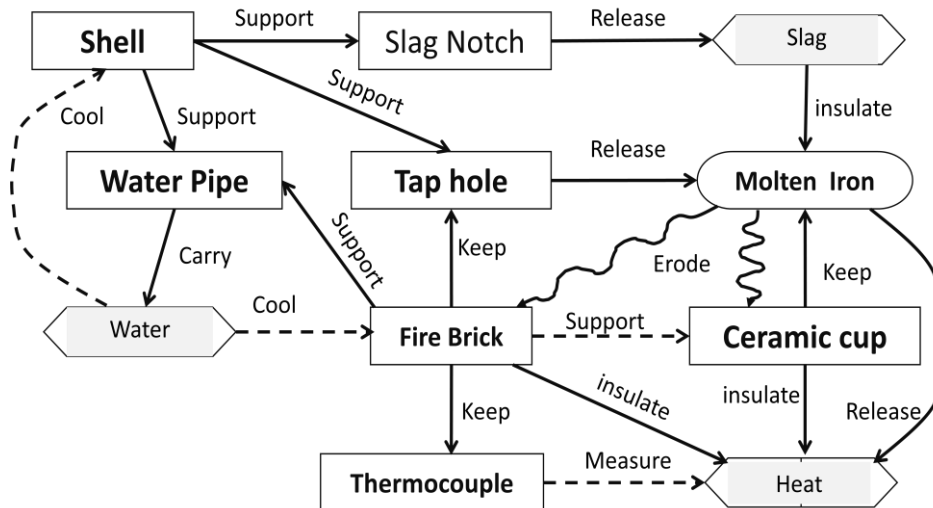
Shell
Support
Slag Notch
Release
Slag
Support
Cool
Support
insulate
Release
Water Pipe
Tap hole
Molten Iron
Support
Carry
Keep
Erode
Keep
Cool
Water
Fire Brick
Support
Ceramic cup
insulate
insulate
Release
Keep
Measure
Thermocouple
Heat